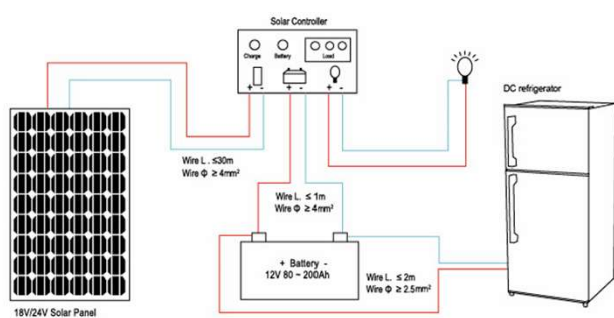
Solar Controller

Charge Battery Load

+ - + - + -

DC refrigerator

Wire L. ≤30m
Wire Φ ≥ 4mm²

Wire L. ≤ 1m
Wire Φ ≥ 4mm²

+ Battery -
12V 80 ~ 200Ah

Wire L. ≤ 2m
Wire Φ ≥ 2.5mm²

18V/24V Solar Panel